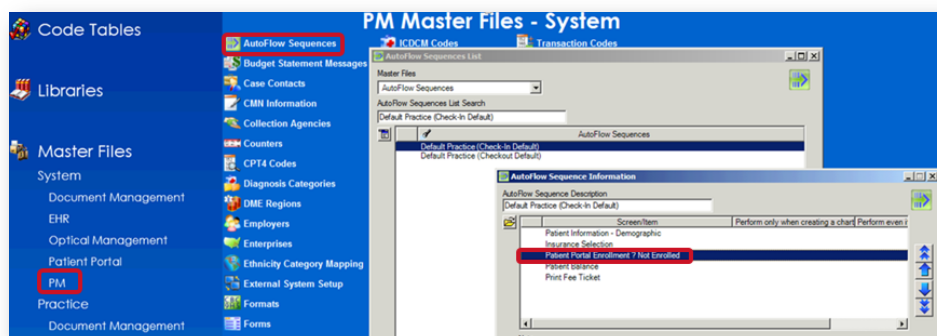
Code Tables

Libraries

Master Files

System

Document Management

EHR

Optical Management

Patient Portal

PM

Practice

Document Management

PM Master Files - System

AutoFlow Sequences

Budget Statement Messages

Case Contacts

CMN Information

Collection Agencies

Counters

CPT4 Codes

Diagnosis Categories

DME Regions

Employers

Enterprises

Ethnicity Category Mapping

External System Setup

Formats

Forms

ICDCM Codes

Transaction Codes

AutoFlow Sequences List

Master Files

AutoFlow Sequences

AutoFlow Sequences List Search

Default Practice (Check-In Default)

| | AutoFlow Sequences |
|---|---|
| | Default Practice (Check-In Default) |
| | Default Practice (Checkout Default) |

AutoFlow Sequence Information

AutoFlow Sequence Description

Default Practice (Check-In Default)

| Screen/Item | Perform only when creating a chart | Perform even i |
|---|---|---|
| Patient Information - Demographic | | |
| Insurance Selection | | |
| Patient Portal Enrollment ? Not Enrolled | | |
| Patient Balance | | |
| Print Fee Ticket | | |